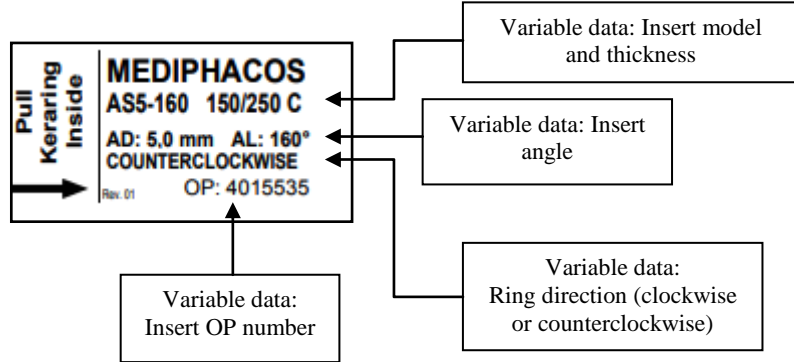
Pull Keraring Inside

MEDIPHACOS
AS5-160 150/250 C
AD: 5,0 mm AL: 160°
COUNTERCLOCKWISE
Rev. 01
OP: 4015535

Variable data: Insert model and thickness

Variable data: Insert angle

Variable data: Ring direction (clockwise or counterclockwise)

Variable data: Insert OP number